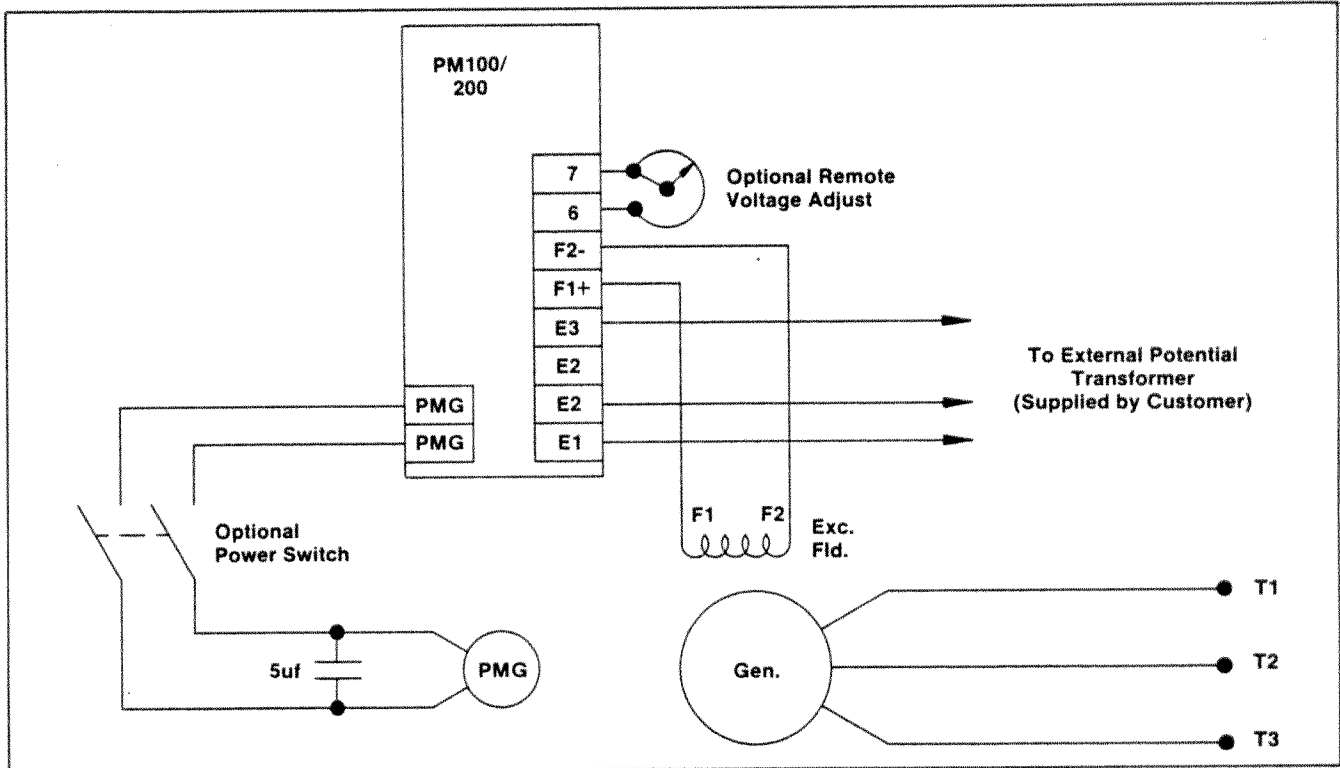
PM100/
200

7
6
F2-
F1+
E3
E2
E2
E1

Optional Remote
Voltage Adjust

To External Potential
Transformer
(Supplied by Customer)

PMG
PMG

Optional
Power Switch

F1 F2
Exc.
Fld.

5uf

PMG

Gen.

T1
T2
T3